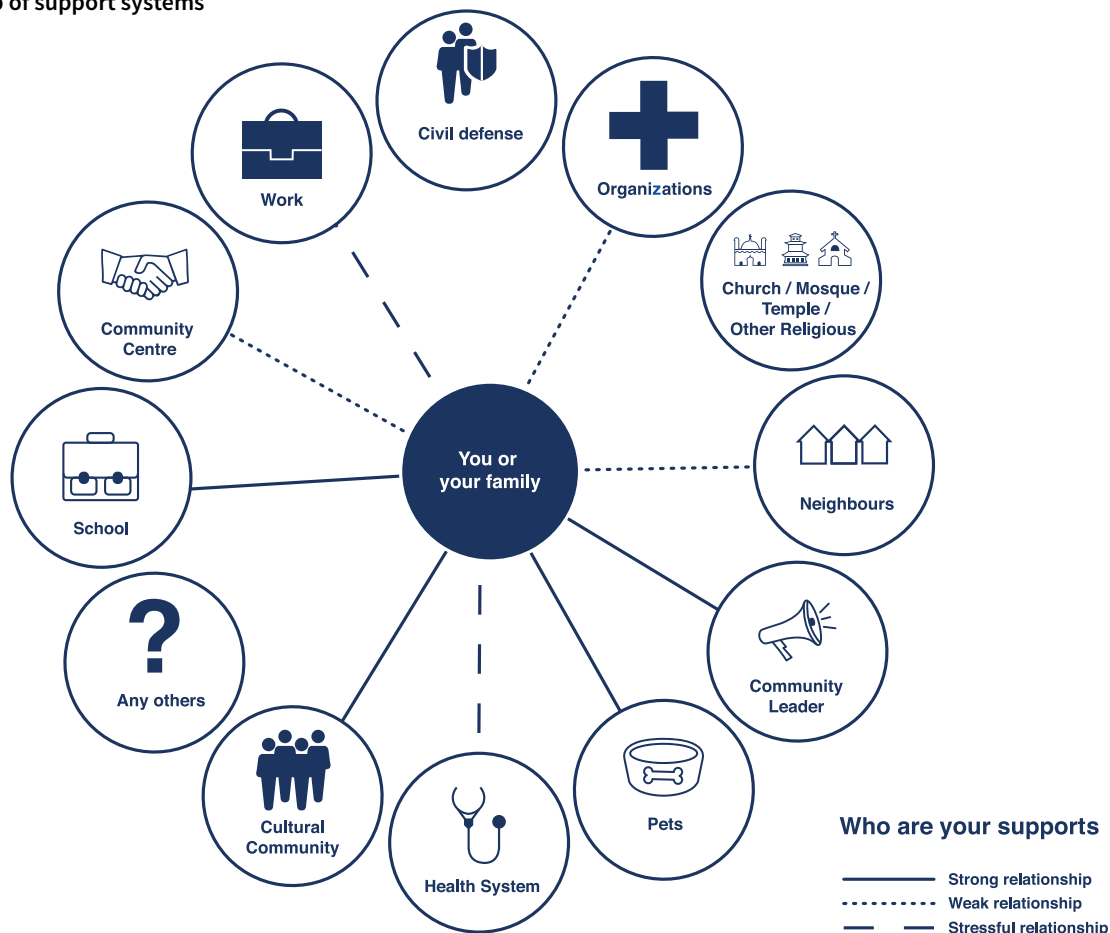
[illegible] of support systems

Civil defense

Work

Organizations

Church / Mosque / Temple / Other Religious

Community Centre

You or your family

Neighbours

School

Any others

Community Leader

Cultural Community

Health System

Pets

Who are your supports

Strong relationship

Weak relationship

Stressful relationship